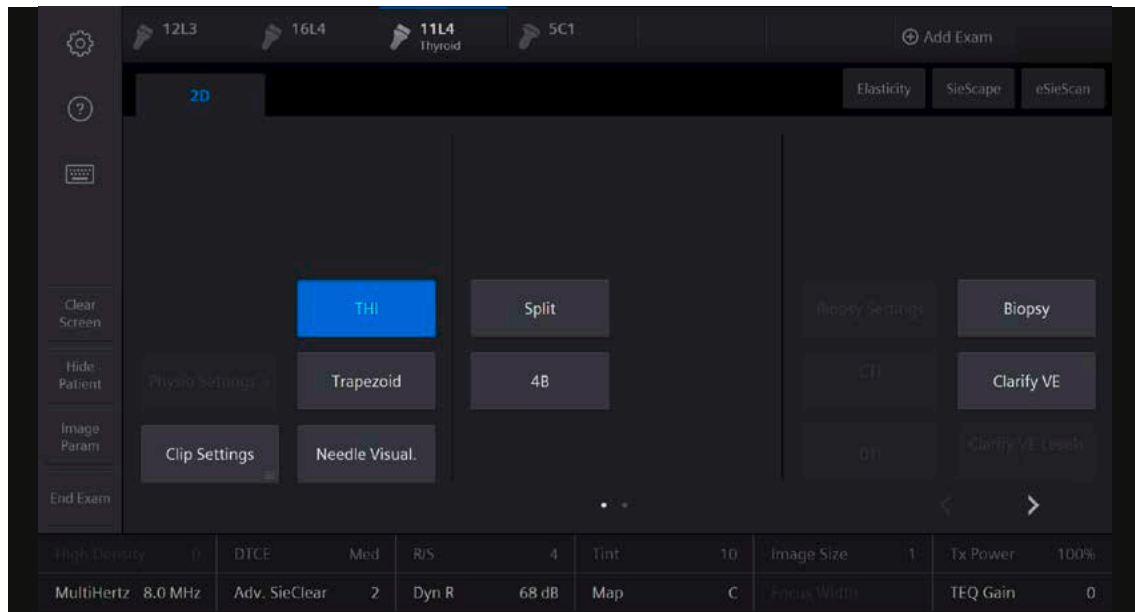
12L3 16L4 11L4 Thyroid 5C1 ⊕ Add Exam

2D

Elasticity SieScape eSieScan

Clear Screen

Hide Patient

Image Param

End Exam

THI

Split

Biopsy Settings

Biopsy

Physio Settings

Trapezoid

4B

CTI

Clarify VE

Clip Settings

Needle Visual.

DTI

Clarify VE Levels

High Density 0

DTCE Med

R/S 4

Tint 10

Image Size 1

Tx Power 100%

MultiHertz 8.0 MHz

Adv. SieClear 2

Dyn R 68 dB

Map C

Focus Width

TEQ Gain 0